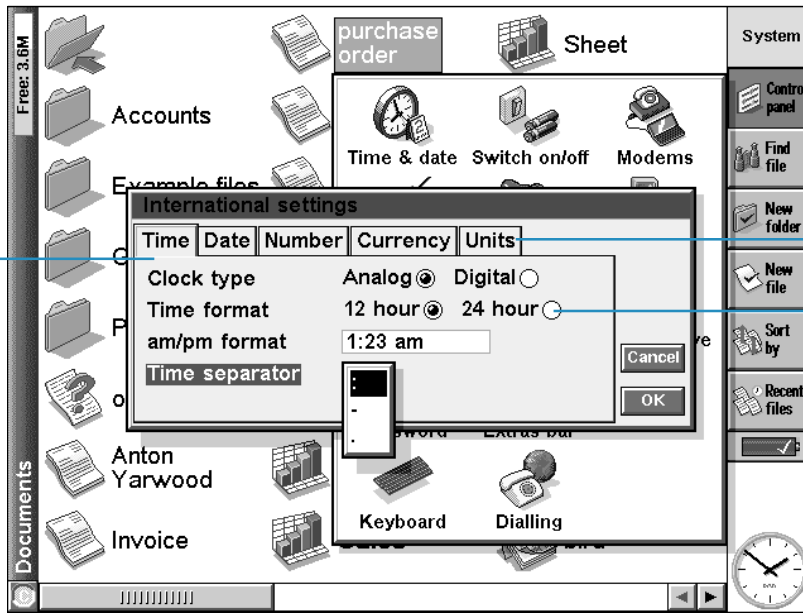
Free: 3.6M

Accounts

Example files

Anton Yarwood

Invoice

Documents

purchase order

Sheet

System

Control panel

Find file

New folder

New file

Sort by

Recent files

Time & date

Switch on/off

Modems

Keyboard

Dialling

International settings

Time | Date | Number | Currency | Units

Clock type Analog Digital

Time format 12 hour 24 hour

am/pm format 1:23 am

Time separator

:

-

.

Cancel

OK